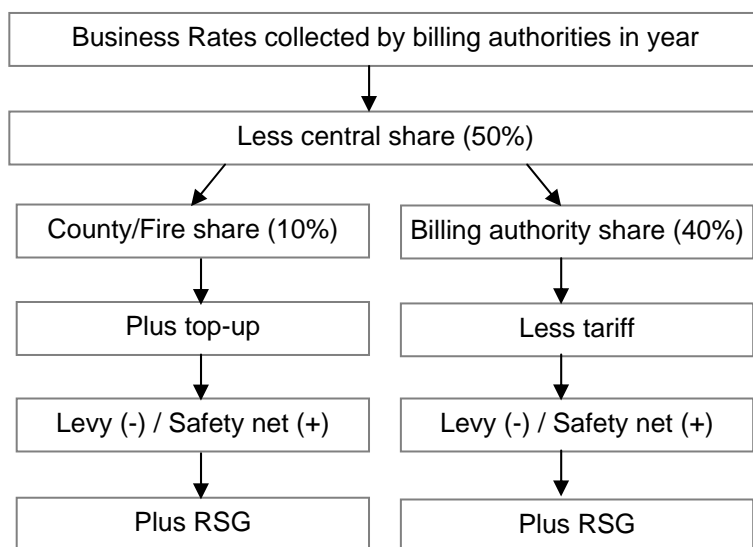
Business Rates collected by billing authorities in year

Less central share (50%)

County/Fire share (10%)

Plus top-up

Levy (-) / Safety net (+)

Plus RSG

Billing authority share (40%)

Less tariff

Levy (-) / Safety net (+)

Plus RSG